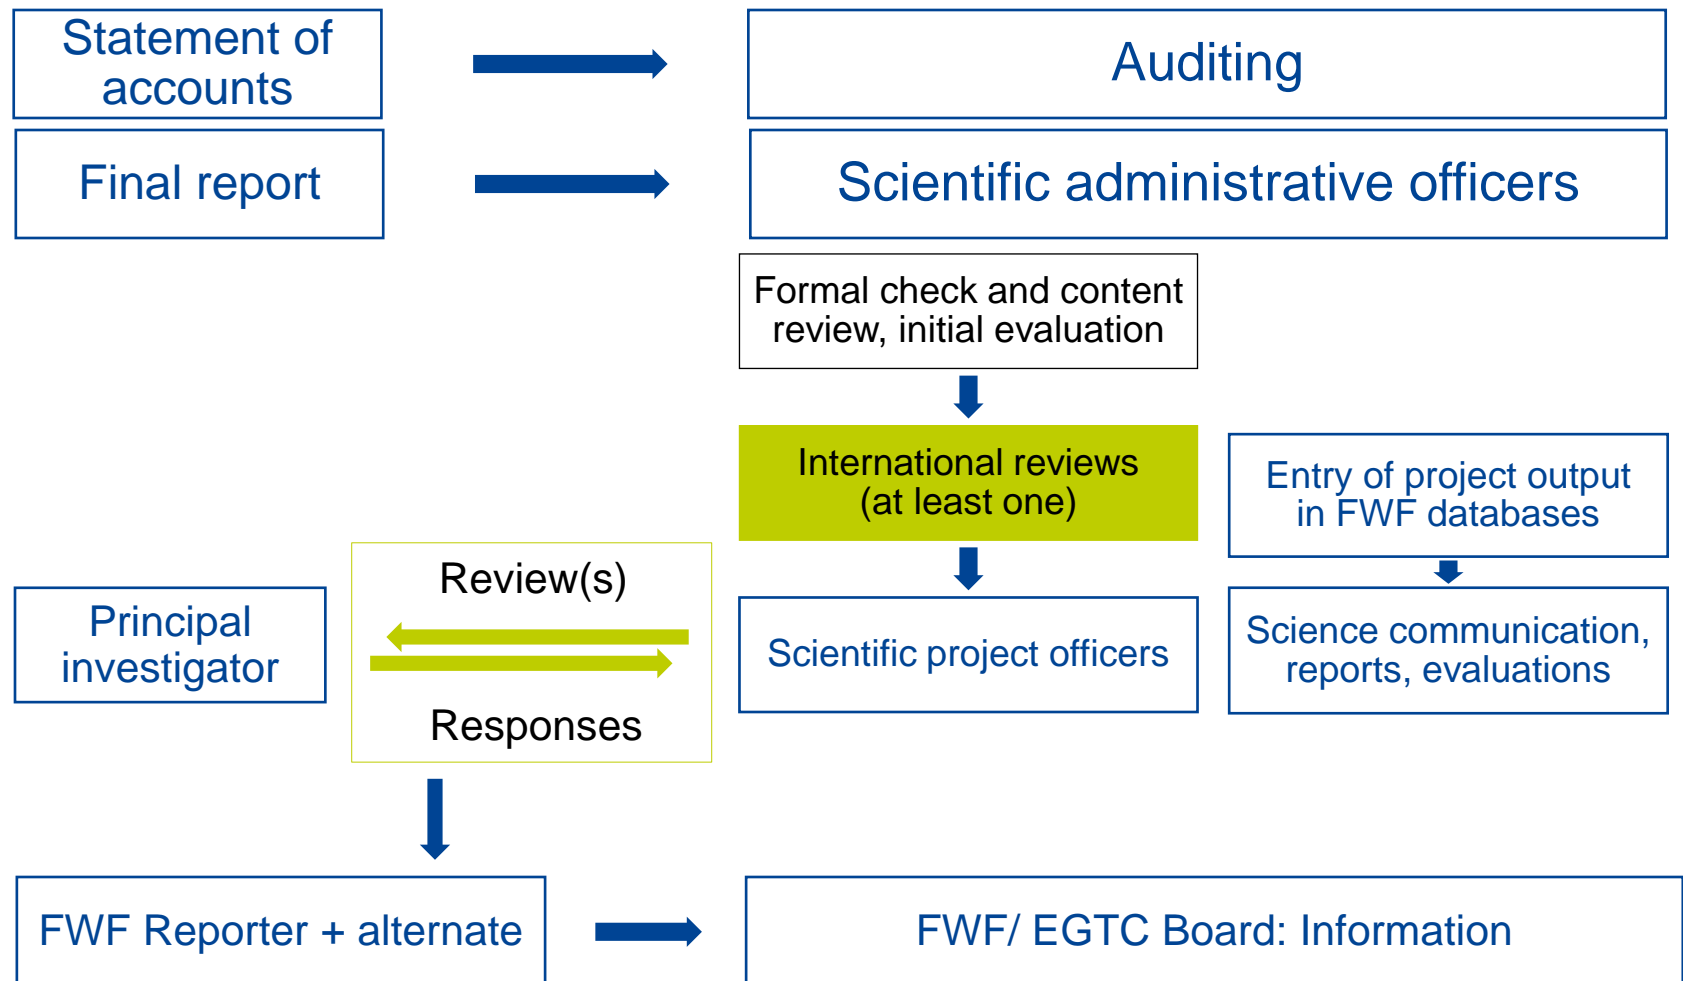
Statement of accounts

Auditing

Final report

Scientific administrative officers

Formal check and content review, initial evaluation

International reviews (at least one)

Entry of project output in FWF databases

Review(s)

Principal investigator

Responses

Scientific project officers

Science communication, reports, evaluations

FWF Reporter + alternate

FWF/ EGTC Board: Information